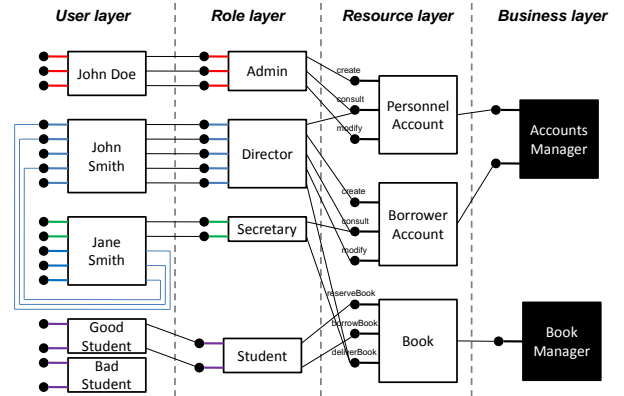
User layer

Role layer

Resource layer

Business layer

John Doe

John Smith

Jane Smith

Good Student

Bad Student

Admin

Director

Secretary

Student

create

consult

modify

Personnel Account

create

consult

modify

Borrower Account

reserveBook

borrowBook

deliverBook

Book

Accounts Manager

Book Manager